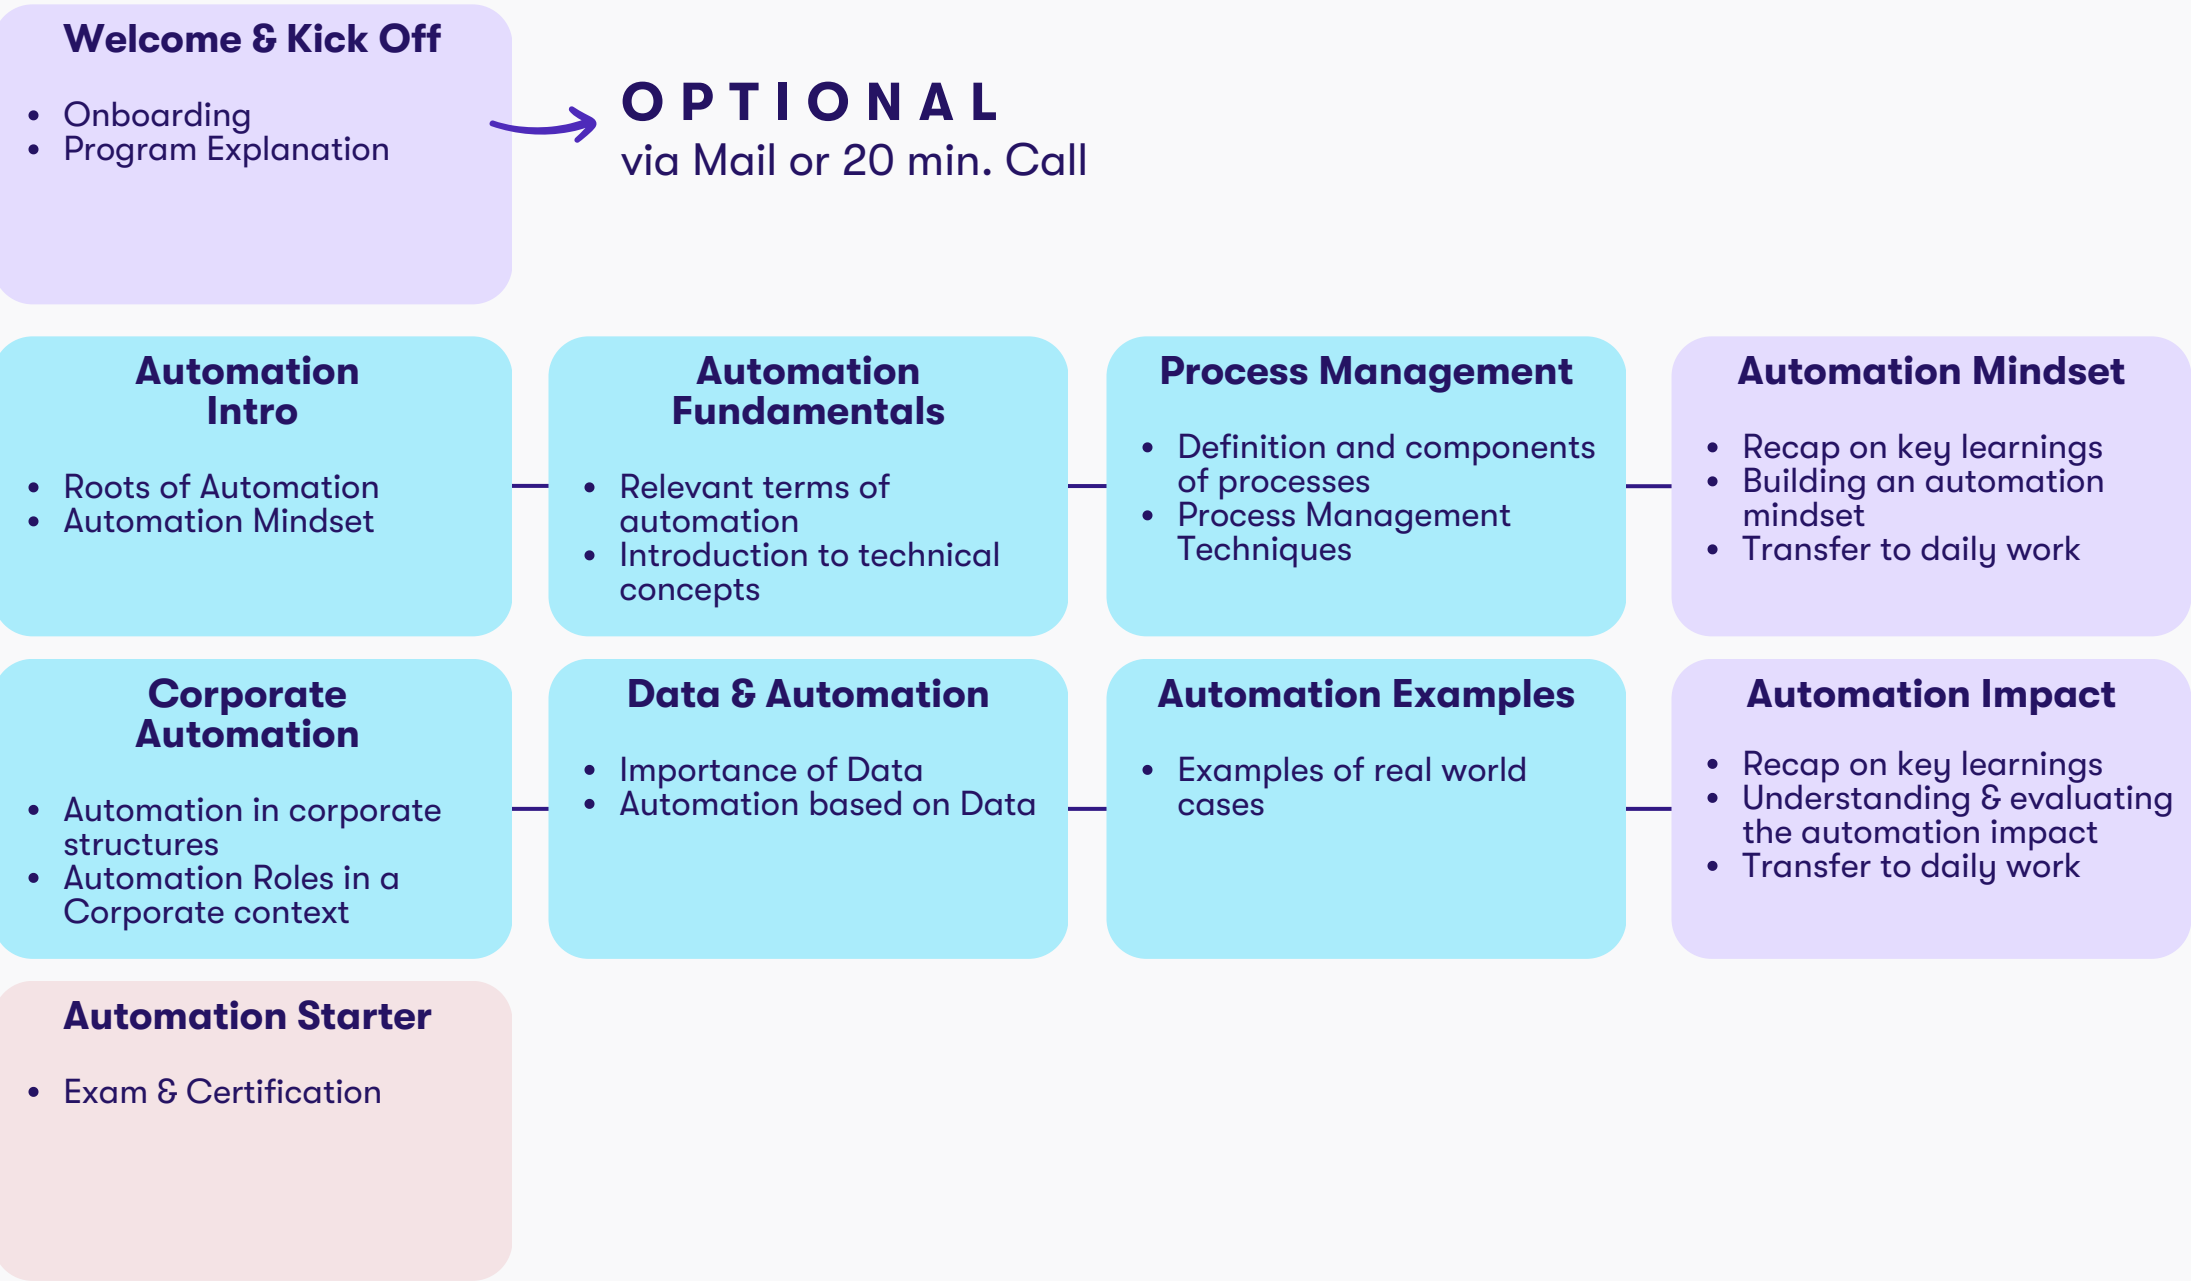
Welcome & Kick Off

- Onboarding
- Program Explanation

OPTIONAL
via Mail or 20 min. Call

Automation Intro

- Roots of Automation
- Automation Mindset

Automation Fundamentals

- Relevant terms of automation
- Introduction to technical concepts

Process Management

- Definition and components of processes
- Process Management Techniques

Automation Mindset

- Recap on key learnings
- Building an automation mindset
- Transfer to daily work

Corporate Automation

- Automation in corporate structures
- Automation Roles in a Corporate context

Data & Automation

- Importance of Data
- Automation based on Data

Automation Examples

- Examples of real world cases

Automation Impact

- Recap on key learnings
- Understanding & evaluating the automation impact
- Transfer to daily work

Automation Starter

- Exam & Certification